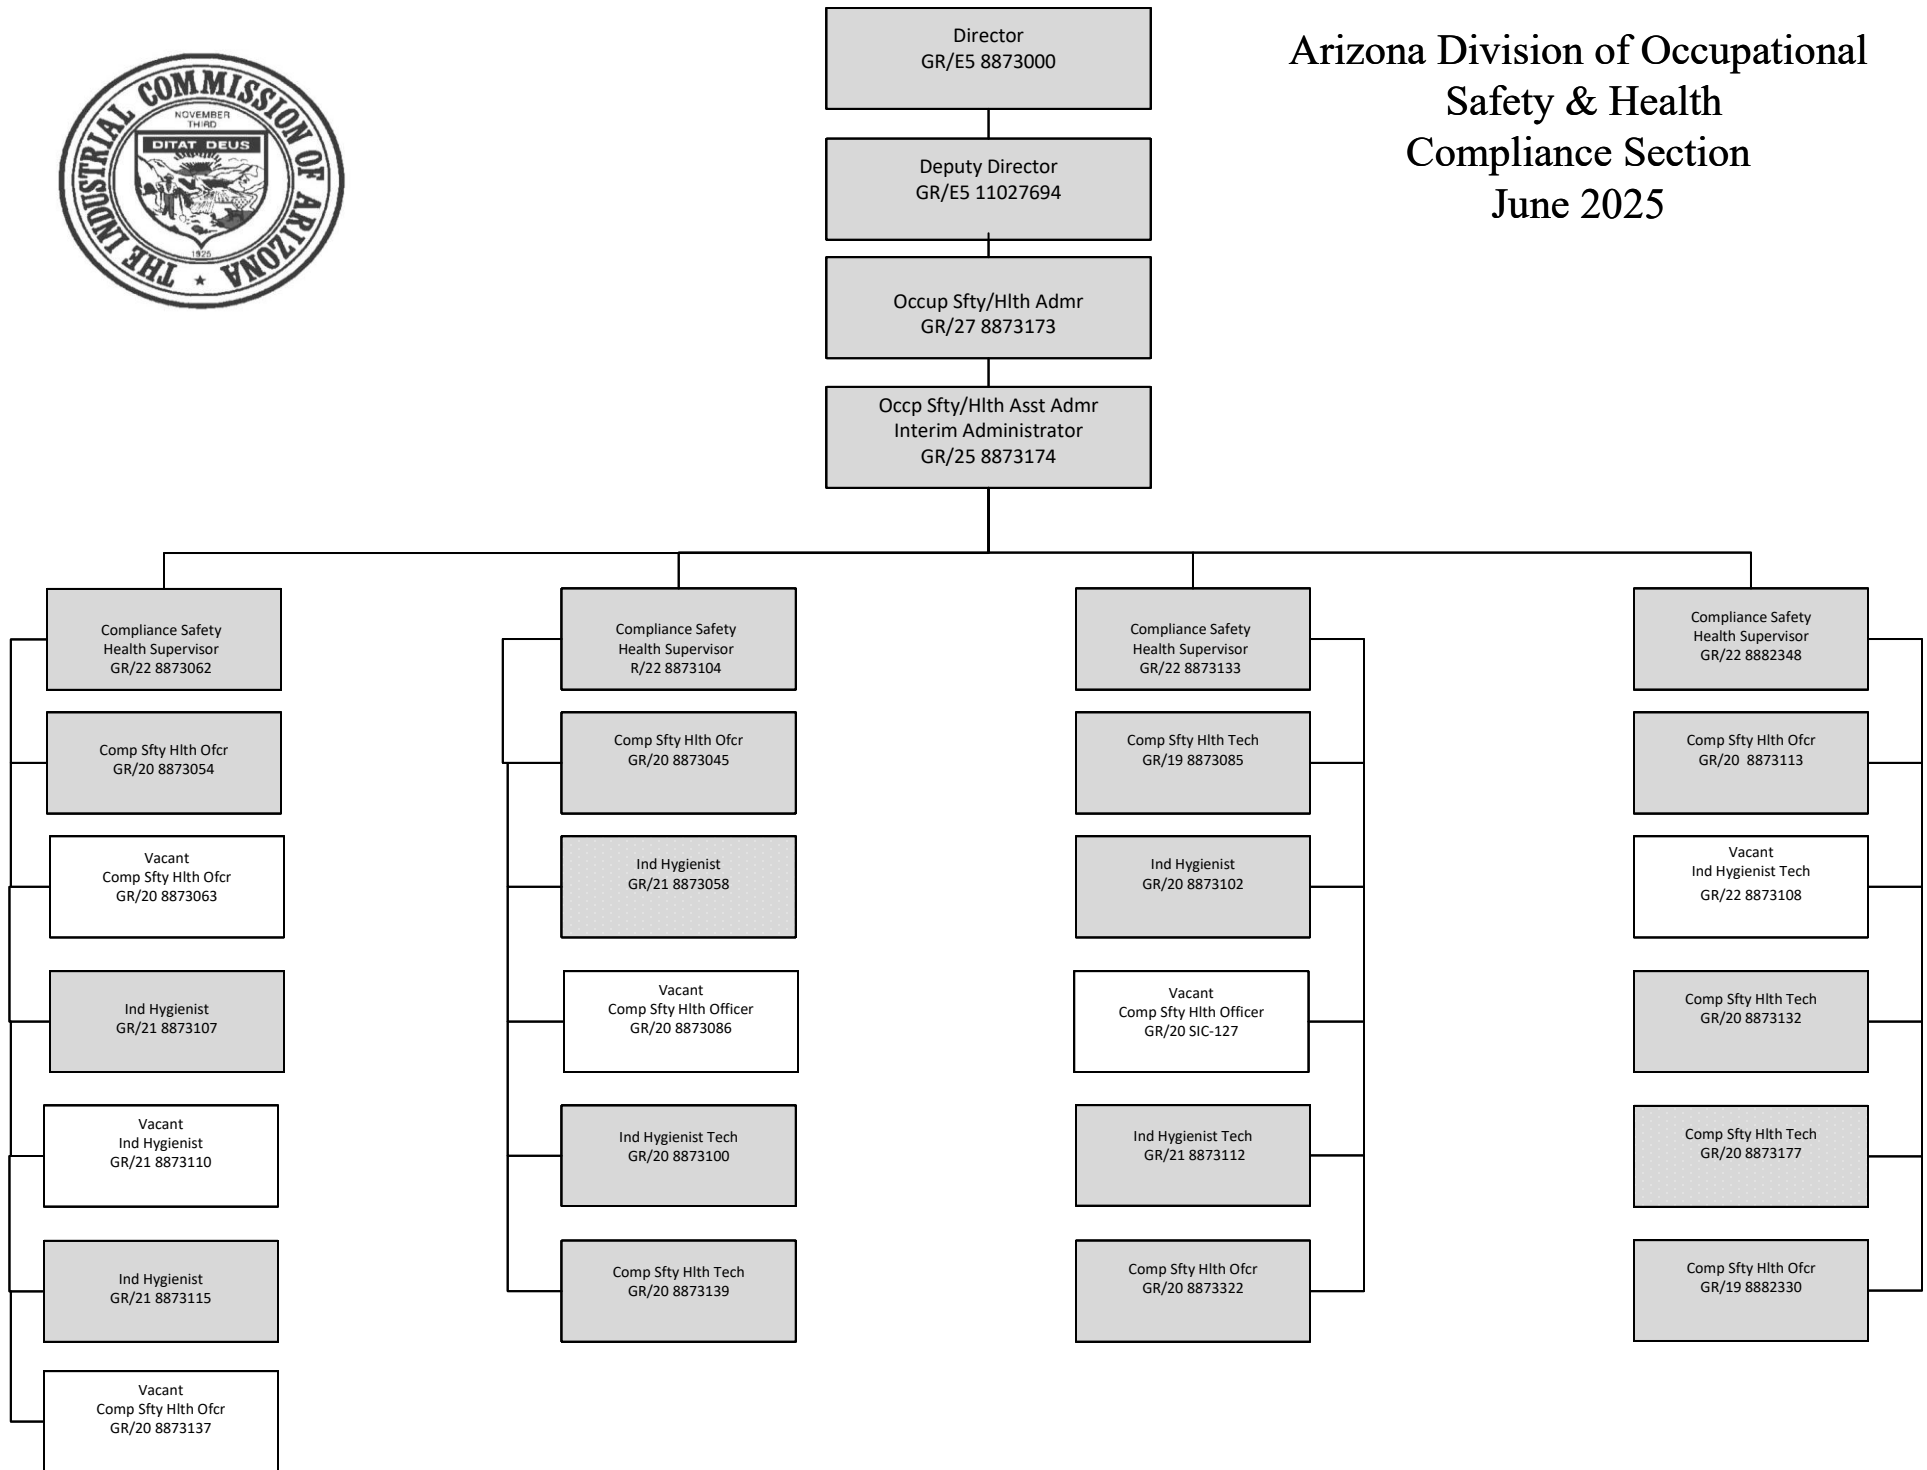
THE INDUSTRIAL COMMISSION OF ARIZONA
NOVEMBER THIRD
DITAT DEUS
1925

Arizona Division of Occupational Safety & Health Compliance Section June 2025

Director
GR/E5 8873000

Deputy Director
GR/E5 11027694

Occup Sfty/Hlth Admr
GR/27 8873173

Occp Sfty/Hlth Asst Admr
Interim Administrator
GR/25 8873174

Compliance Safety Health Supervisor
GR/22 8873062

Comp Sfty Hlth Ofcr
GR/20 8873054

Vacant
Comp Sfty Hlth Ofcr
GR/20 8873063

Ind Hygienist
GR/21 8873107

Vacant
Ind Hygienist
GR/21 8873110

Ind Hygienist
GR/21 8873115

Vacant
Comp Sfty Hlth Ofcr
GR/20 8873137

Compliance Safety Health Supervisor
R/22 8873104

Comp Sfty Hlth Ofcr
GR/20 8873045

Ind Hygienist
GR/21 8873058

Vacant
Comp Sfty Hlth Officer
GR/20 8873086

Ind Hygienist Tech
GR/20 8873100

Comp Sfty Hlth Tech
GR/20 8873139

Compliance Safety Health Supervisor
GR/22 8873133

Comp Sfty Hlth Tech
GR/19 8873085

Ind Hygienist
GR/20 8873102

Vacant
Comp Sfty Hlth Officer
GR/20 SIC-127

Ind Hygienist Tech
GR/21 8873112

Comp Sfty Hlth Ofcr
GR/20 8873322

Compliance Safety Health Supervisor
GR/22 8882348

Comp Sfty Hlth Ofcr
GR/20 8873113

Vacant
Ind Hygienist Tech
GR/22 8873108

Comp Sfty Hlth Tech
GR/20 8873132

Comp Sfty Hlth Tech
GR/20 8873177

Comp Sfty Hlth Ofcr
GR/19 8882330